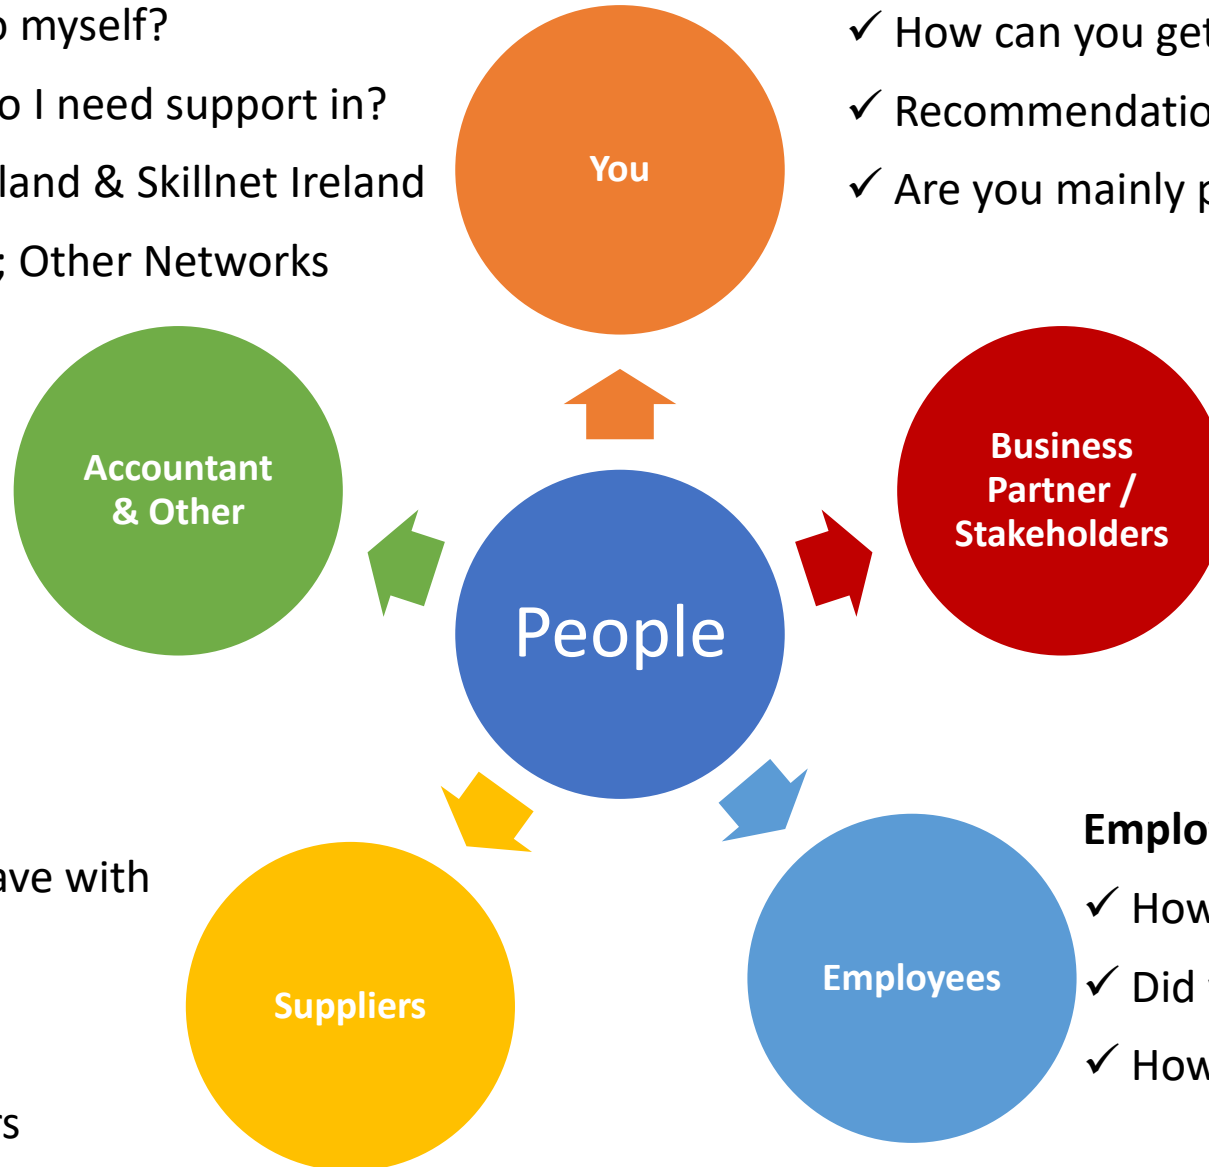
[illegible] myself?

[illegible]o I need support in?

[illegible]land & Skillnet Ireland

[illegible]; Other Networks

✓ How can you get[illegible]

✓ Recommendatio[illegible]

✓ Are you mainly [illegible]

You

Accountant & Other

Business Partner / Stakeholders

People

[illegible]ave with

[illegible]s

Suppliers

Employees

Emplo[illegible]

✓ How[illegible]

✓ Did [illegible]

✓ How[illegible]